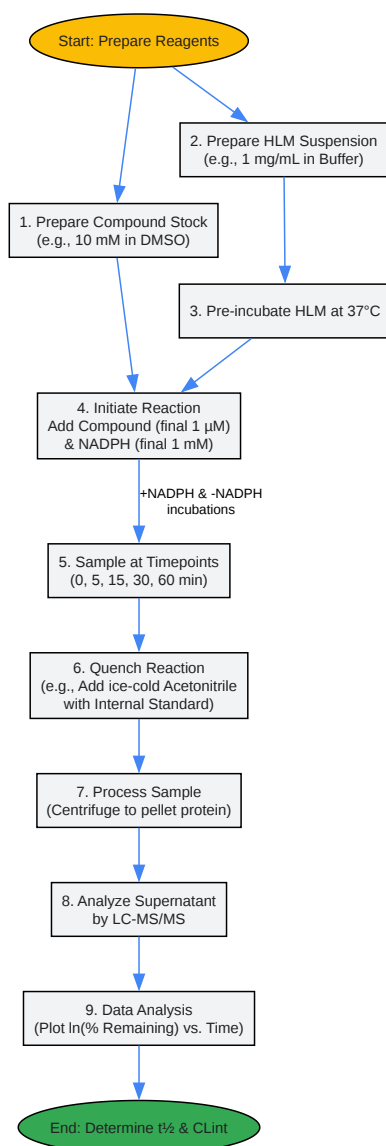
Start: Prepare Reagents

2. Prepare HLM Suspension
(e.g., 1 mg/mL in Buffer)

1. Prepare Compound Stock
(e.g., 10 mM in DMSO)

3. Pre-incubate HLM at 37°C

4. Initiate Reaction
Add Compound (final 1 µM)
& NADPH (final 1 mM)

+NADPH & -NADPH
incubations

5. Sample at Timepoints
(0, 5, 15, 30, 60 min)

6. Quench Reaction
(e.g., Add ice-cold Acetonitrile
with Internal Standard)

7. Process Sample
(Centrifuge to pellet protein)

8. Analyze Supernatant
by LC-MS/MS

9. Data Analysis
(Plot ln(% Remaining) vs. Time)

End: Determine t½ & CLint